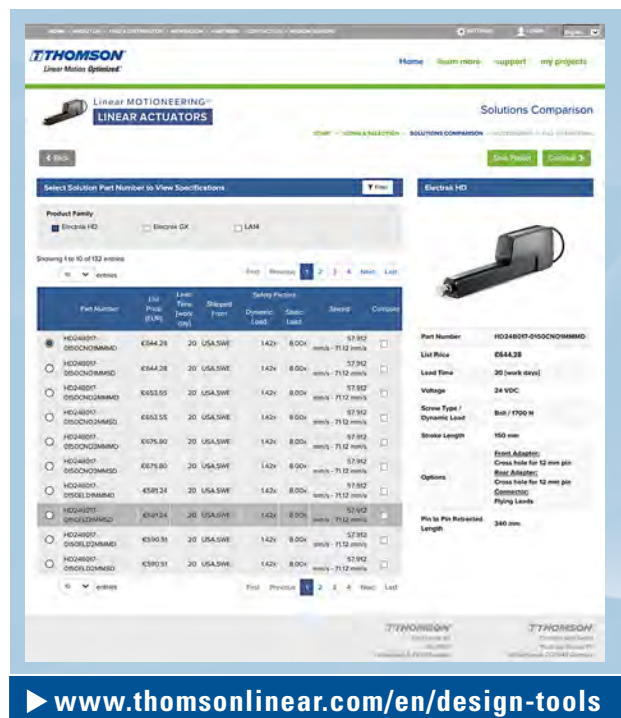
HOME | ABOUT US | FIND A DISTRIBUTOR | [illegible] | PARTNERS | CONTACT US | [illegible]

SETTINGS | LOGIN | English

THOMSON
Linear Motion Optimized

Home | learn more | support | my projects

Linear MOTIONEERING
LINEAR ACTUATORS

Solutions Comparison

START > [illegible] > SOLUTIONS COMPARISON > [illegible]

Back

Save Project | Continue

Select Solution Part Number to View Specifications

Filter

Product Family
Electrak HD | Electrak GX | LA14

Showing 1 to 10 of 132 entries

10 entries

First | Previous | 1 | 2 | 3 | 4 | Next | Last

| | Part Number | List Price (EUR) | Lead Time (work day) | Shipped From | Safety Factors Dynamic Load | Safety Factors Static Load | Speed | Compare |
|---|---|---|---|---|---|---|---|---|
| | HD24B017-0150CNO1MMMD | €644.28 | 20 | USA,SWE | 1.42x | 8.00x | 57.912 mm/s - 71.12 mm/s | |
| | HD24B017-0150CNO1MMSD | €644.28 | 20 | USA,SWE | 1.42x | 8.00x | 57.912 mm/s - 71.12 mm/s | |
| | HD24B017-0150CNO2MMMD | €653.55 | 20 | USA,SWE | 1.42x | 8.00x | 57.912 mm/s - 71.12 mm/s | |
| | HD24B017-0150CNO2MMSD | €653.55 | 20 | USA,SWE | 1.42x | 8.00x | 57.912 mm/s - 71.12 mm/s | |
| | HD24B017-0150CNO3MMMD | €675.80 | 20 | USA,SWE | 1.42x | 8.00x | 57.912 mm/s - 71.12 mm/s | |
| | HD24B017-0150CNO3MMSD | €675.80 | 20 | USA,SWE | 1.42x | 8.00x | 57.912 mm/s - 71.12 mm/s | |
| | HD24B017-0150ELD1MMMD | €581.24 | 20 | USA,SWE | 1.42x | 8.00x | 57.912 mm/s - 71.12 mm/s | |
| | HD24B017-0150ELD1MMSD | €581.24 | 20 | USA,SWE | 1.42x | 8.00x | 57.912 mm/s - 71.12 mm/s | |
| | HD24B017-0150ELD2MMMD | €590.51 | 20 | USA,SWE | 1.42x | 8.00x | 57.912 mm/s - 71.12 mm/s | |
| | HD24B017-0150ELD2MMSD | €590.51 | 20 | USA,SWE | 1.42x | 8.00x | 57.912 mm/s - 71.12 mm/s | |

10 entries

First | Previous | 1 | 2 | 3 | 4 | Next | Last

Electrak HD

| | |
|---|---|
| Part Number | HD24B017-0150CNO1MMMD |
| List Price | €644.28 |
| Lead Time | 20 (work days) |
| Voltage | 24 VDC |
| Screw Type / Dynamic Load | Ball / 1700 N |
| Stroke Length | 150 mm |
| Options | Front Adapter: Cross hole for 12 mm pin; Rear Adapter: Cross hole for 12 mm pin; Connector: Flying Leads |
| Pin to Pin Retracted Length | 340 mm |

THOMSON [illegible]

THOMSON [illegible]

▶ www.thomsonlinear.com/en/design-tools